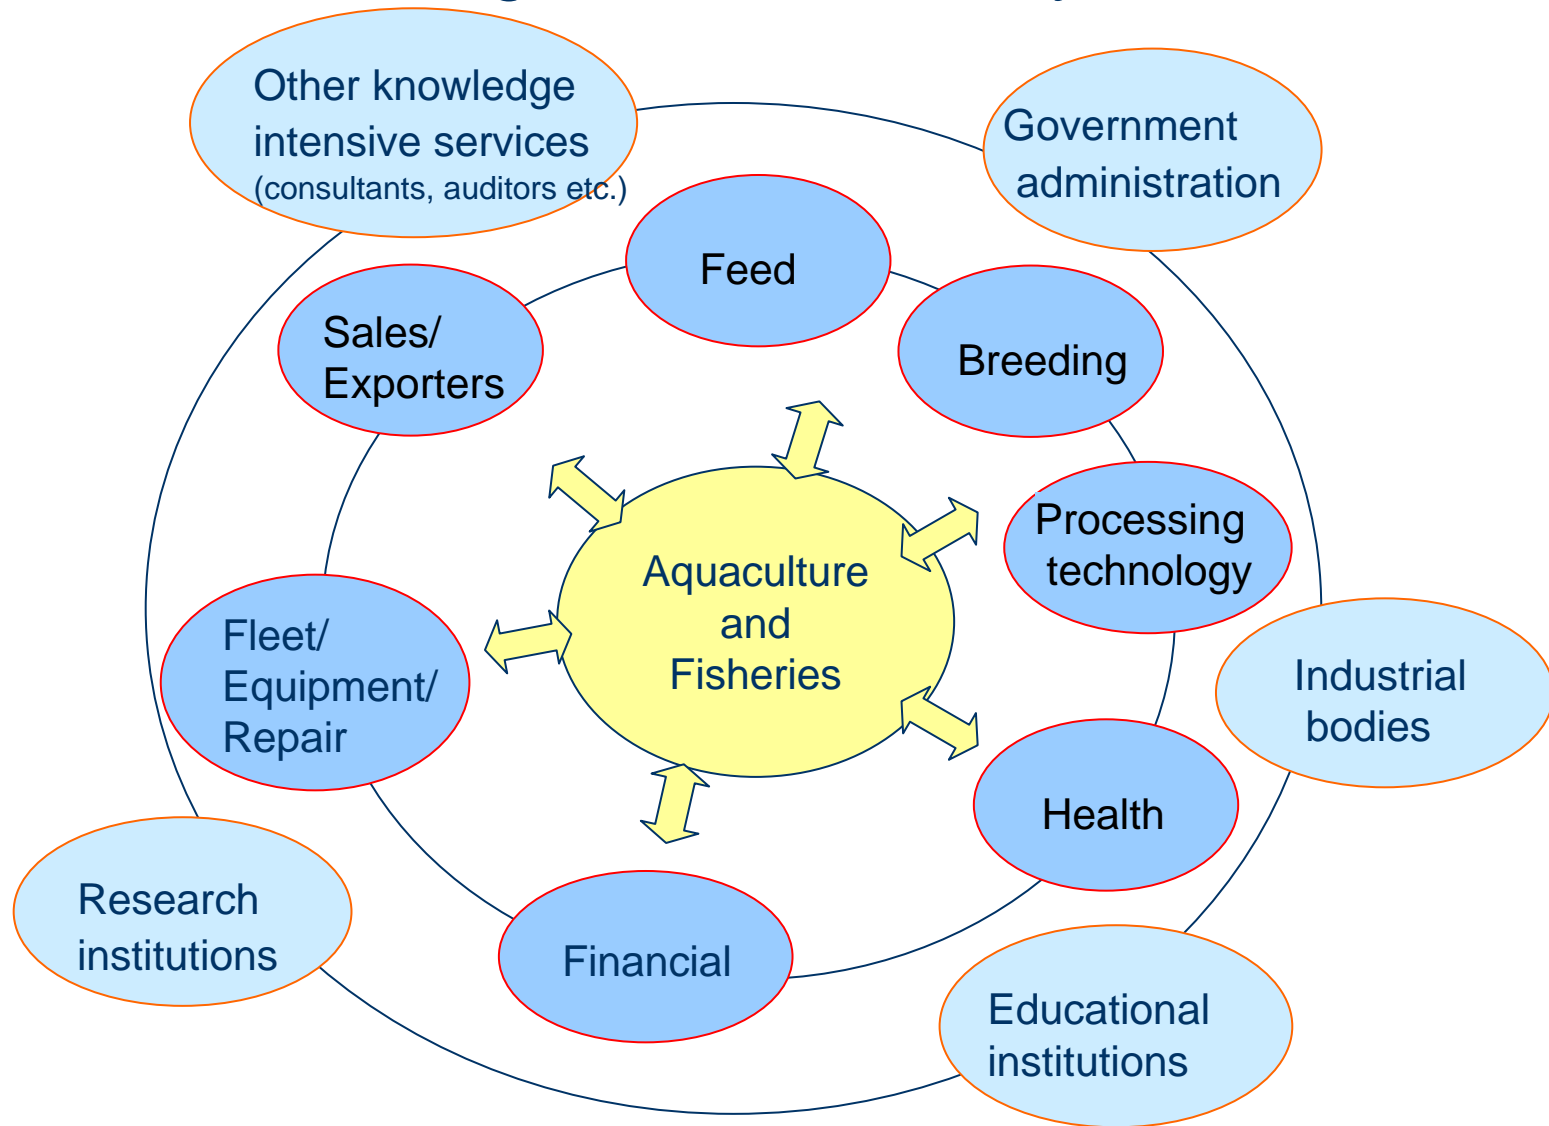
Other knowledge intensive services (consultants, auditors etc.)

Government administration

Feed

Sales/ Exporters

Breeding

Processing technology

Aquaculture and Fisheries

Fleet/ Equipment/ Repair

Industrial bodies

Health

Research institutions

Financial

Educational institutions